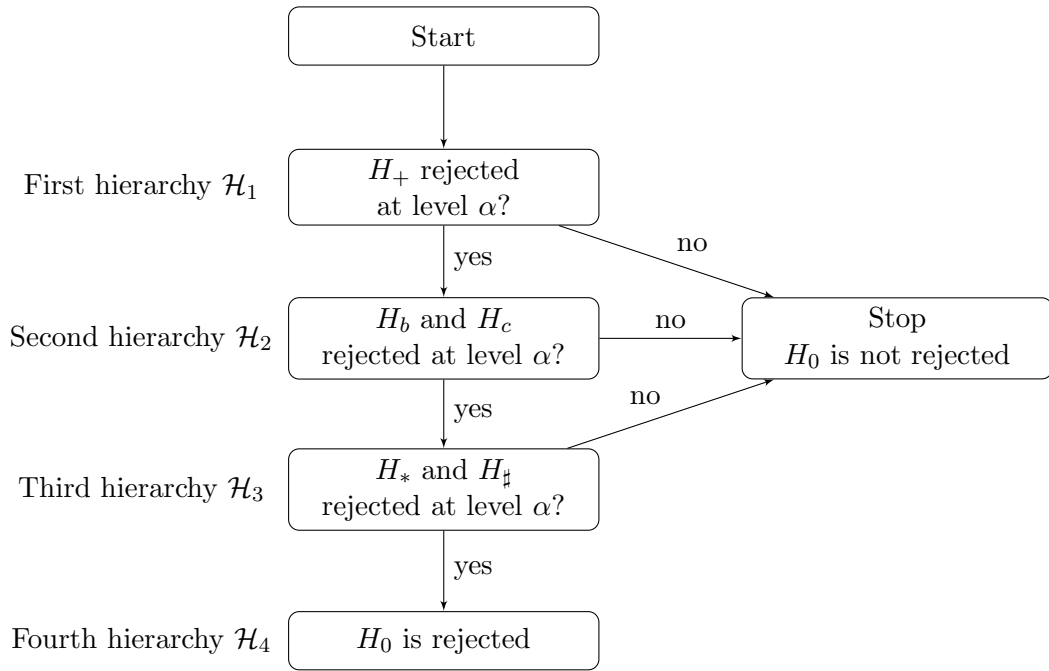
Start

First hierarchy $\mathcal{H}_1$

$H_+$ rejected at level $\alpha$?

no

yes

Second hierarchy $\mathcal{H}_2$

$H_b$ and $H_c$ rejected at level $\alpha$?

no

Stop
$H_0$ is not rejected

yes

no

Third hierarchy $\mathcal{H}_3$

$H_*$ and $H_\sharp$ rejected at level $\alpha$?

yes

Fourth hierarchy $\mathcal{H}_4$

$H_0$ is rejected